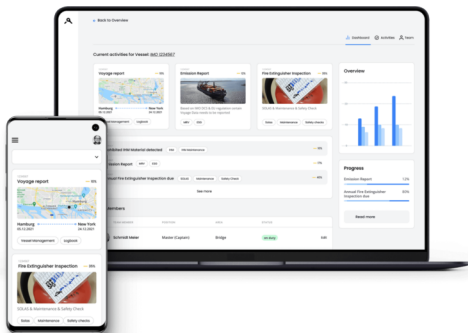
← Back to Overview

Dashboard Activities Team

Current activities for Vessel IMO 1234567

Voyage report

Hamburg New York

Emission Report

Fire Extinguisher Inspection

Overview

Progress

Emission Report 13%

Annual Fire Extinguisher Inspection due 60%

Read more

Members

Schmidt Maier Master (Captain) Bridge

Voyage report

Hamburg New York

Vessel Management Logbook

Fire Extinguisher Inspection

SOLAS & Maintenance & Safety Check

Solas Maintenance Safety checks